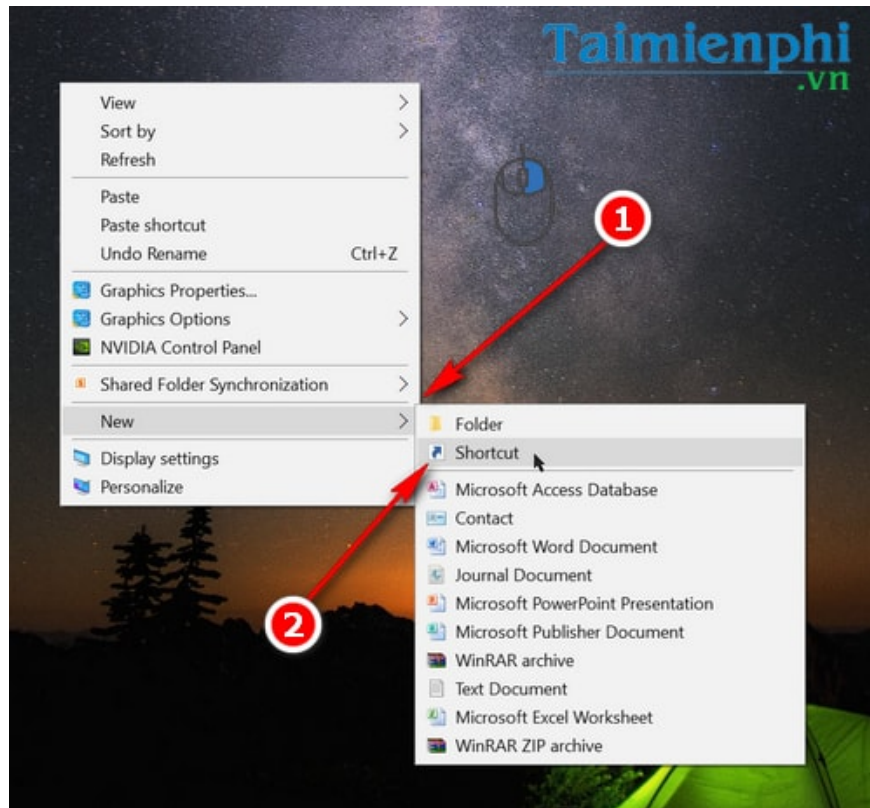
Taimienphi
.vn

View
Sort by
Refresh
Paste
Paste shortcut
Undo Rename Ctrl+Z
Graphics Properties...
Graphics Options
NVIDIA Control Panel
Shared Folder Synchronization
New
Display settings
Personalize

1

2

Folder
Shortcut
Microsoft Access Database
Contact
Microsoft Word Document
Journal Document
Microsoft PowerPoint Presentation
Microsoft Publisher Document
WinRAR archive
Text Document
Microsoft Excel Worksheet
WinRAR ZIP archive